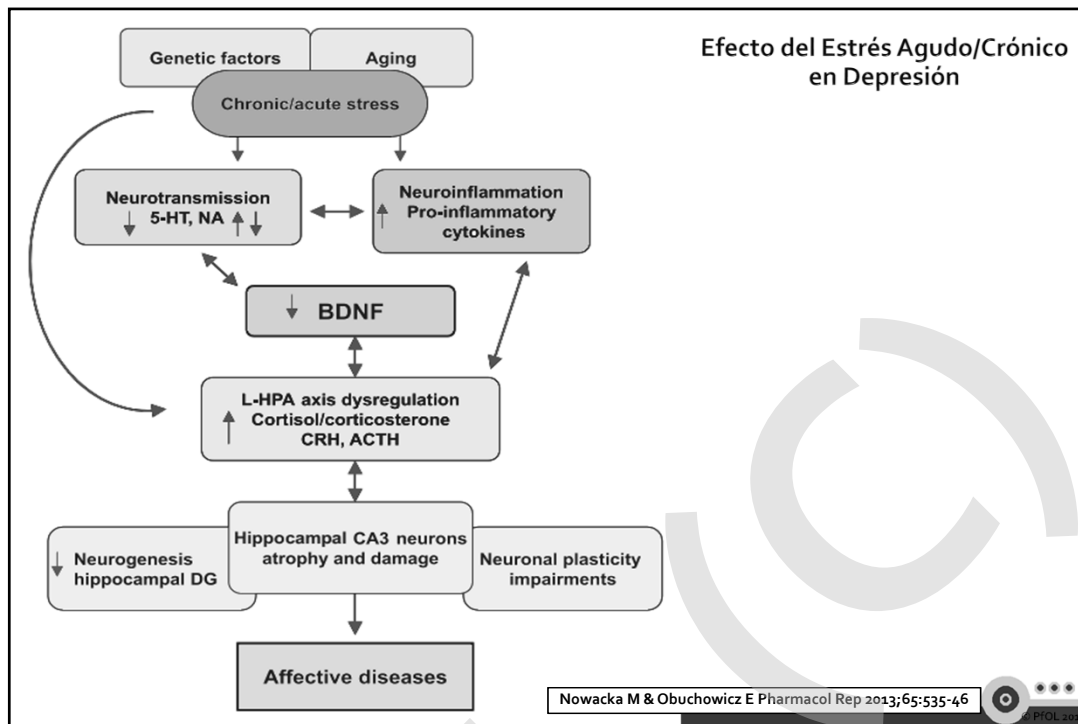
Efecto del Estrés Agudo/Crónico en Depresión

Genetic factors

Aging

Chronic/acute stress

Neurotransmission 5-HT, NA

Neuroinflammation Pro-inflammatory cytokines

BDNF

L-HPA axis dysregulation Cortisol/corticosterone CRH, ACTH

Neurogenesis hippocampal DG

Hippocampal CA3 neurons atrophy and damage

Neuronal plasticity impairments

Affective diseases

Nowacka M & Obuchowicz E Pharmacol Rep 2013;65:535-46

© PfOL 20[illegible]